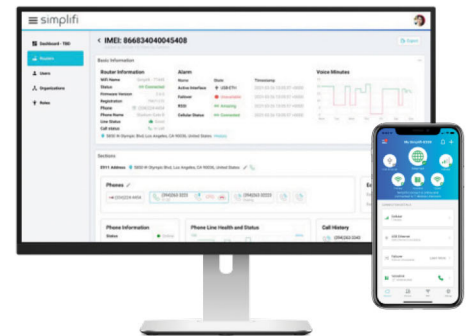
simplifi

Dashboard - TBD

Routers

Users

Organizations

Roles

< IMEI: 866834040045408

Basic Information

Router Information

Alarm

Voice Minutes

Sections

E911 Address

Phones

Phone Information

Phone Line Health and Status

Call History